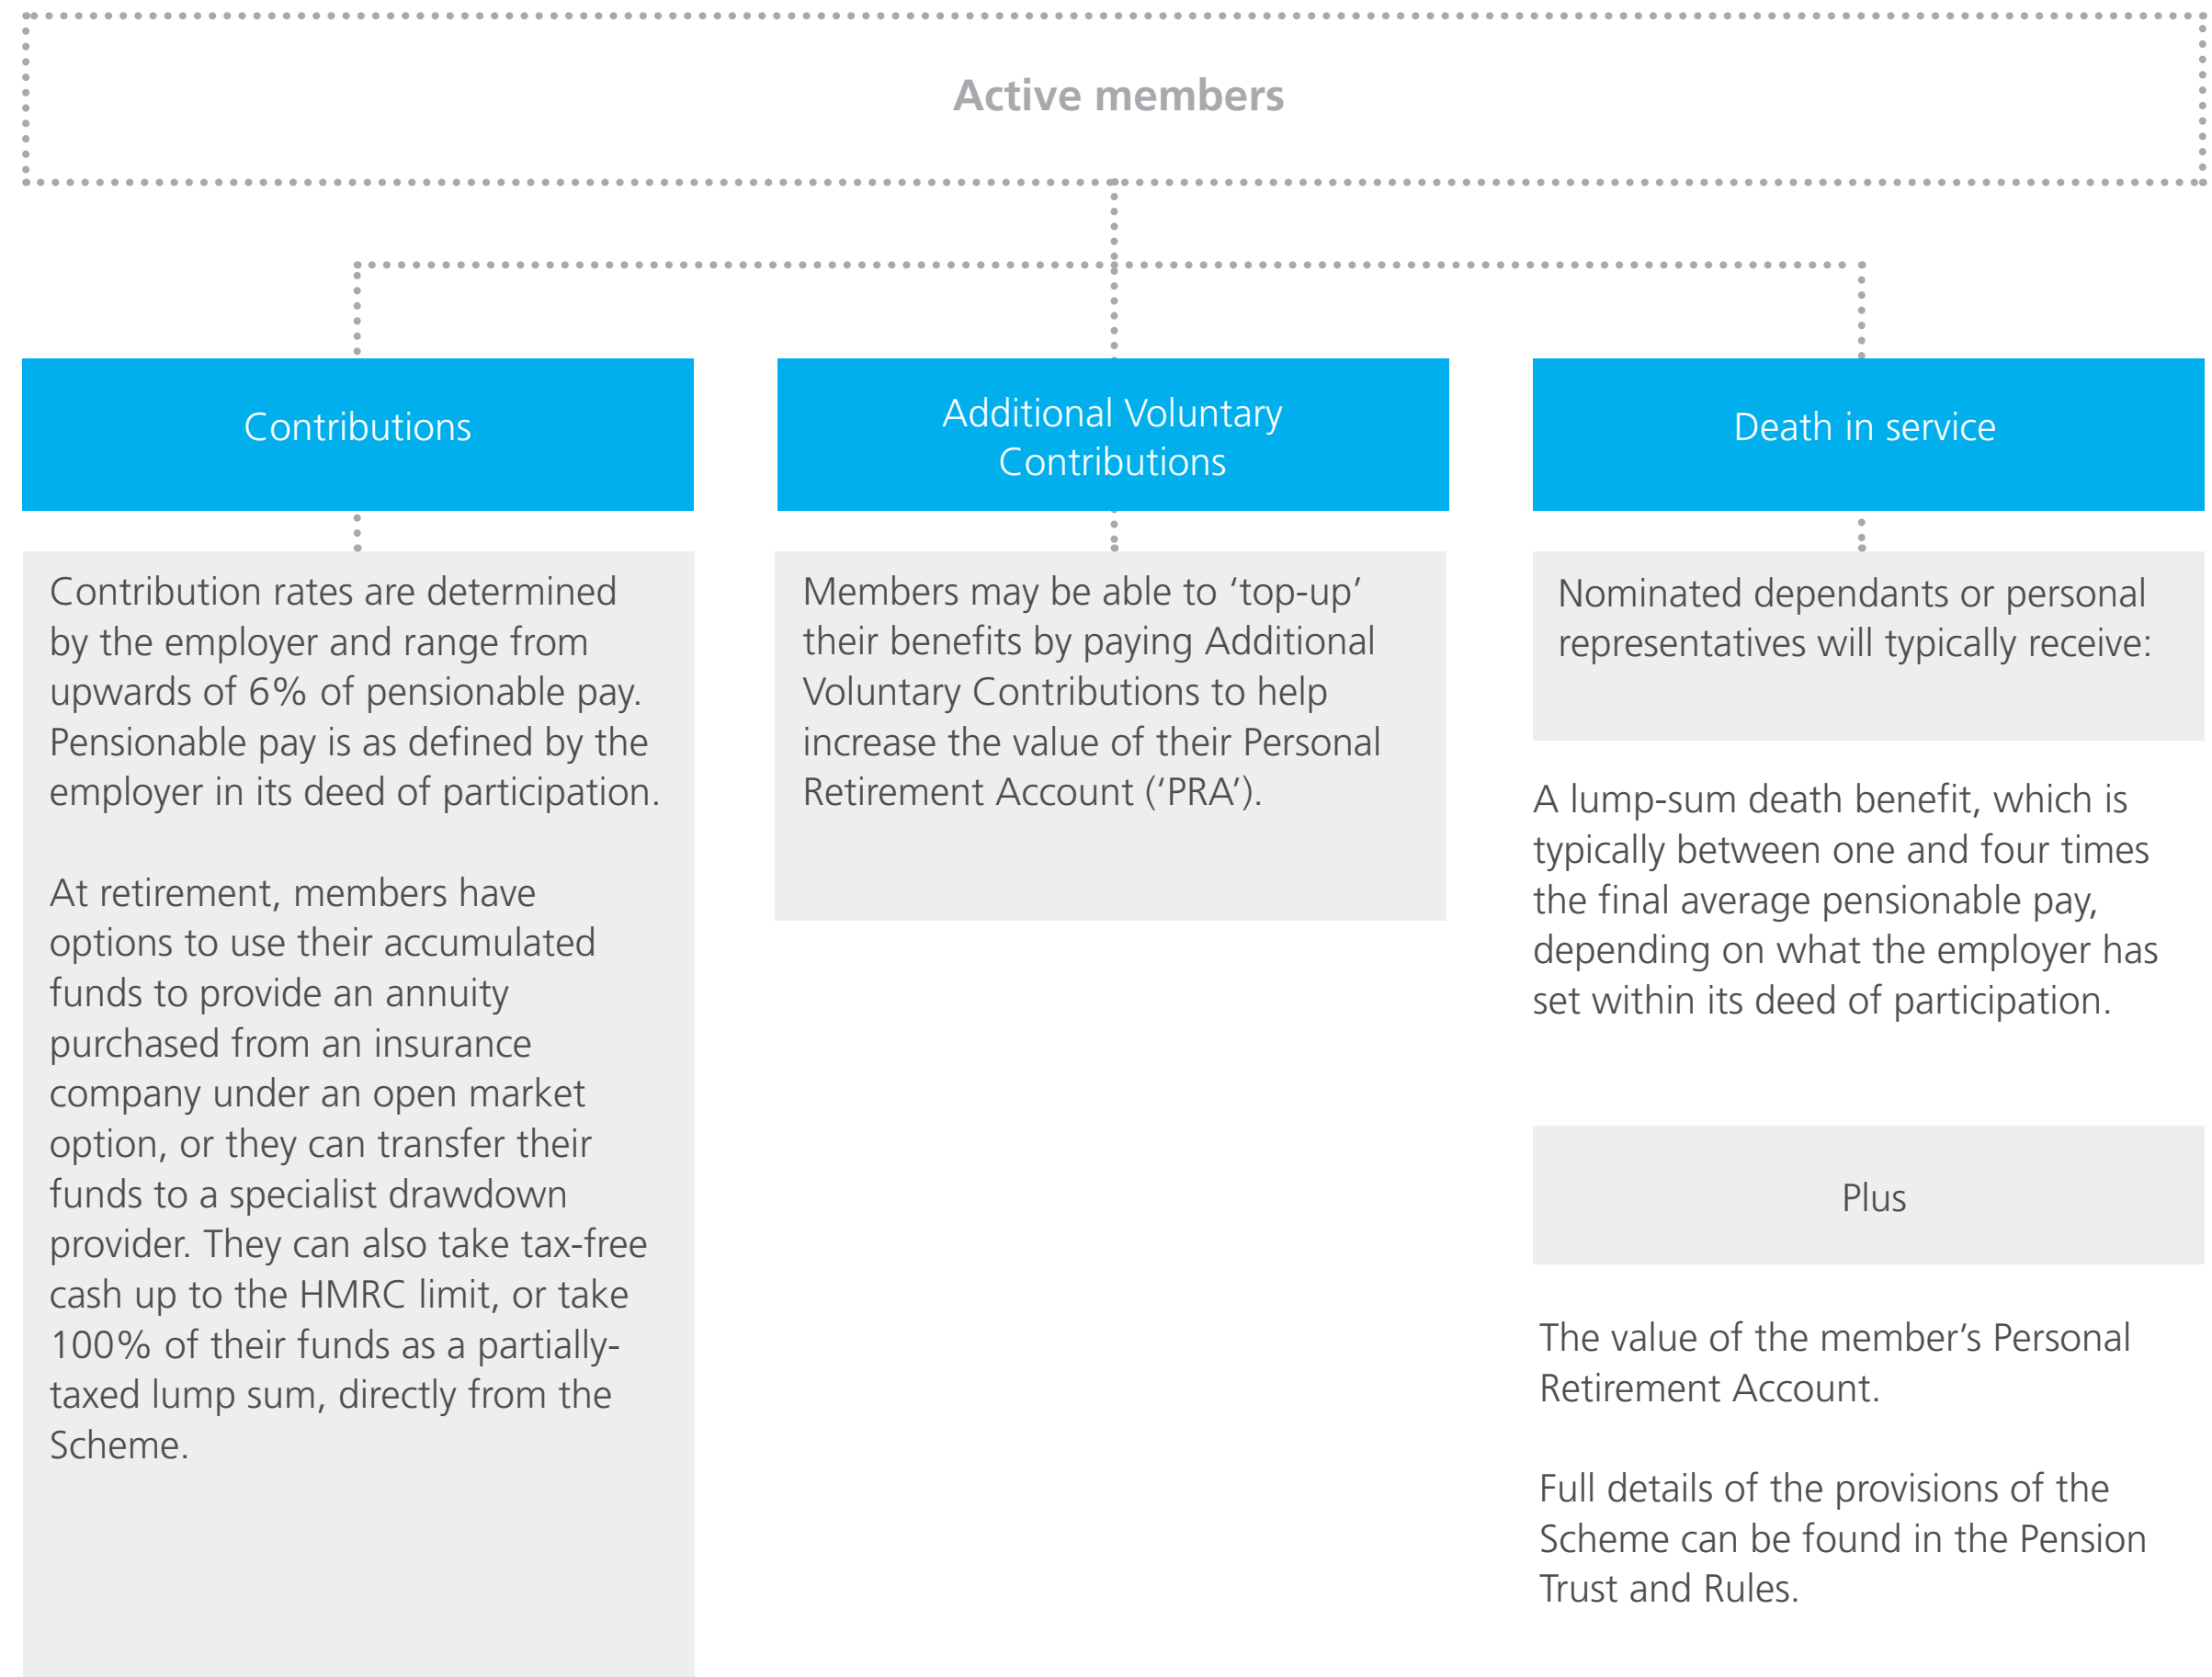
Active members

Contributions

Contribution rates are determined by the employer and range from upwards of 6% of pensionable pay. Pensionable pay is as defined by the employer in its deed of participation.

At retirement, members have options to use their accumulated funds to provide an annuity purchased from an insurance company under an open market option, or they can transfer their funds to a specialist drawdown provider. They can also take tax-free cash up to the HMRC limit, or take 100% of their funds as a partially-taxed lump sum, directly from the Scheme.

Additional Voluntary Contributions

Members may be able to 'top-up' their benefits by paying Additional Voluntary Contributions to help increase the value of their Personal Retirement Account ('PRA').

Death in service

Nominated dependants or personal representatives will typically receive:

A lump-sum death benefit, which is typically between one and four times the final average pensionable pay, depending on what the employer has set within its deed of participation.

Plus

The value of the member's Personal Retirement Account.

Full details of the provisions of the Scheme can be found in the Pension Trust and Rules.